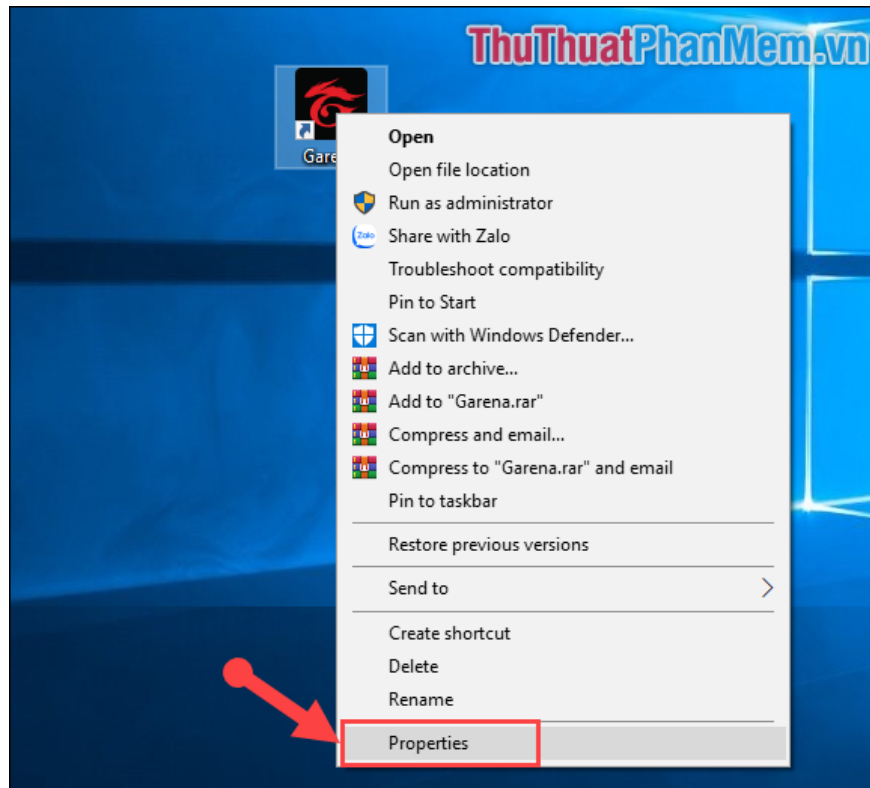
ThuThuatPhanMem.vn

Gare

Open
Open file location
Run as administrator
Zalo
Share with Zalo
Troubleshoot compatibility
Pin to Start
Scan with Windows Defender...
Add to archive...
Add to "Garena.rar"
Compress and email...
Compress to "Garena.rar" and email
Pin to taskbar
Restore previous versions
Send to
Create shortcut
Delete
Rename
Properties